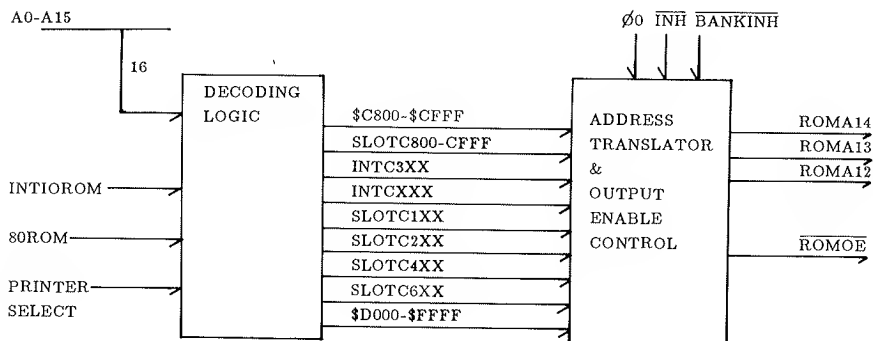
A0-A15

16

DECODING LOGIC

INTIOROM

80ROM

PRINTER SELECT

\$C800-\$CFFF

SLOTC800-CFFF

INTC3XX

INTCXXX

SLOTC1XX

SLOTC2XX

SLOTC4XX

SLOTC6XX

\$D000-\$FFFF

Ø0 $\overline{\text{INH}}$ $\overline{\text{BANKINH}}$

ADDRESS TRANSLATOR & OUTPUT ENABLE CONTROL

ROMA14

ROMA13

ROMA12

$\overline{\text{ROMOE}}$